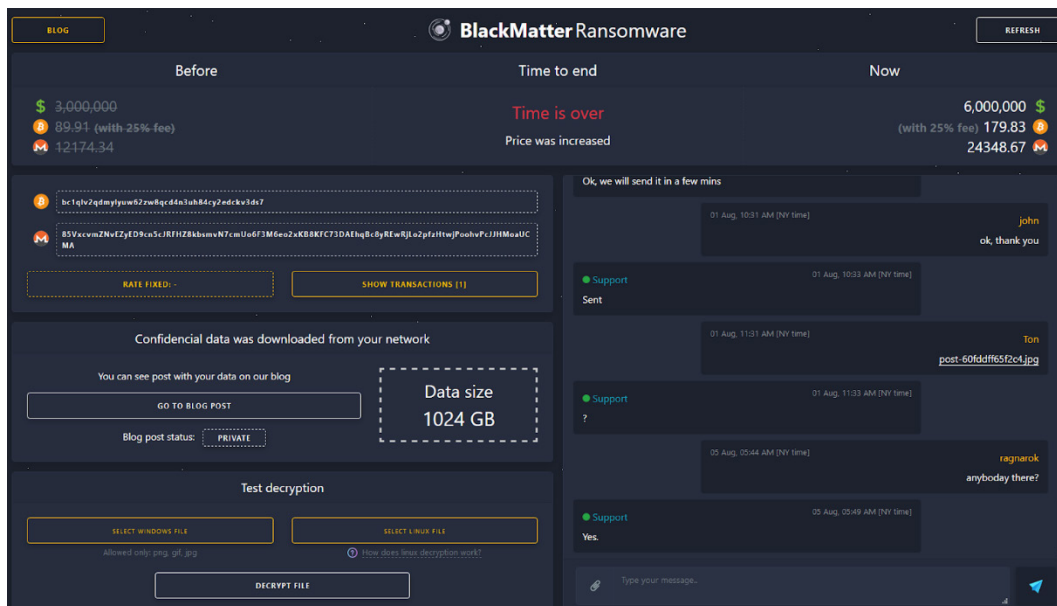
BLOG

BlackMatter Ransomware

REFRESH

Before

Time to end

Now

$ 3,000,000
89.91 (with 25% fee)
12174.34

Time is over

Price was increased

6,000,000 $
(with 25% fee) 179.83
24348.67

bc1qlv2qdmylyuw62zw8qcd4n3uh84cy2edckv3ds7

85VxcvmZNvEZyED9cn5cJRFHZ8kbsmvN7cmUo6F3M6eo2xKB8KFC73DAEhqBc8yREwRjLo2pfzHtwjPoohvPcJJHMoaUCMA

RATE FIXED: -

SHOW TRANSACTIONS [1]

Confidencial data was downloaded from your network

You can see post with your data on our blog

GO TO BLOG POST

Blog post status: PRIVATE

Data size
1024 GB

Test decryption

SELECT WINDOWS FILE

Allowed only: png, gif, jpg

SELECT LINUX FILE

How does linux decryption work?

DECRYPT FILE

Ok, we will send it in a few mins

01 Aug, 10:31 AM [NY time]
john
ok, thank you

Support
01 Aug, 10:33 AM [NY time]
Sent

01 Aug, 11:31 AM [NY time]
Ton
post-60fddff65f2c4.jpg

Support
01 Aug, 11:33 AM [NY time]
?

05 Aug, 05:44 AM [NY time]
ragnarok
anyboday there?

Support
05 Aug, 05:49 AM [NY time]
Yes.

Type your message...